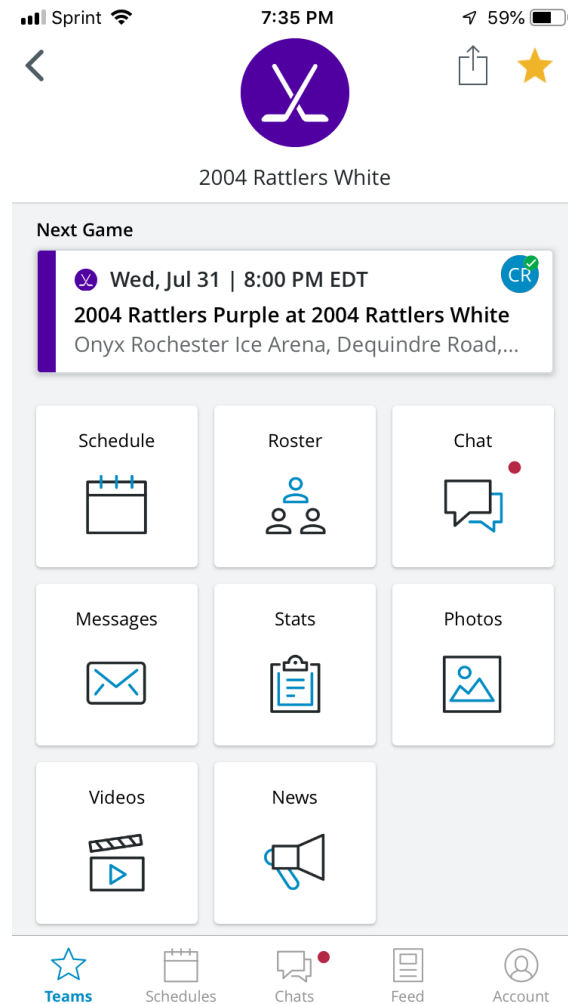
Sprint 7:35 PM 59%

2004 Rattlers White

Next Game

Wed, Jul 31 | 8:00 PM EDT
CR
2004 Rattlers Purple at 2004 Rattlers White
Onyx Rochester Ice Arena, Dequindre Road,...

Schedule

Roster

Chat

Messages

Stats

Photos

Videos

News

Teams Schedules Chats Feed Account